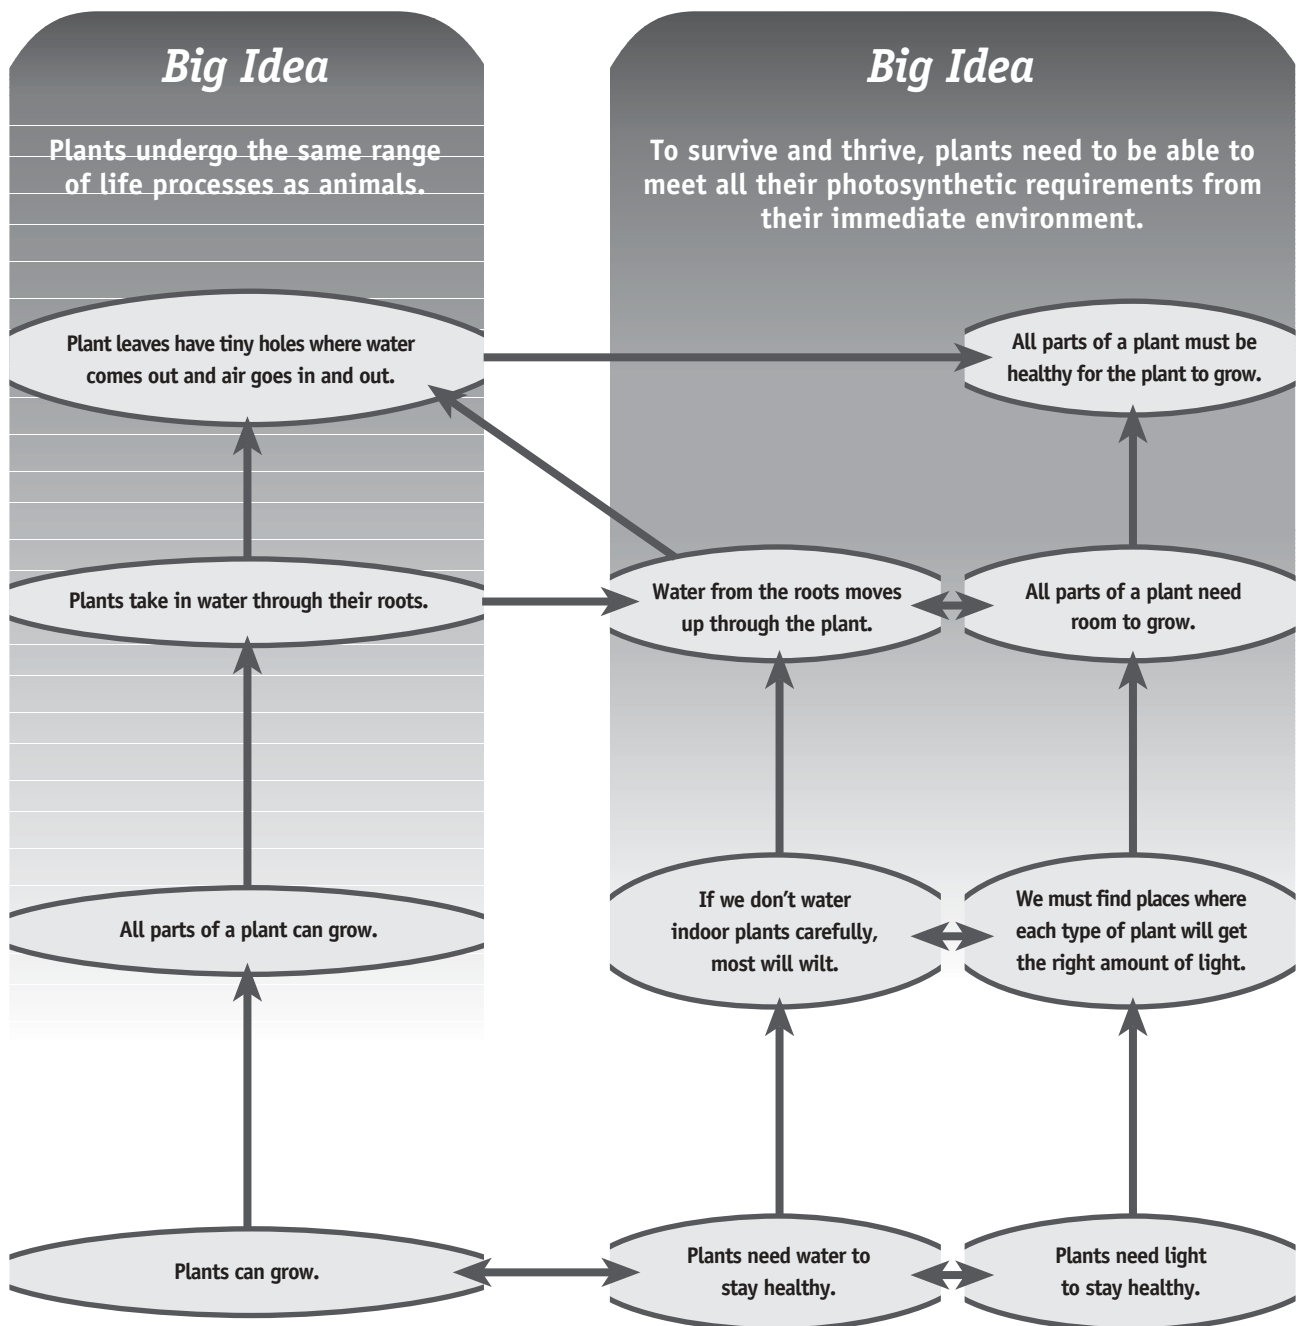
Big Idea

Plants undergo the same range of life processes as animals.

Big Idea

To survive and thrive, plants need to be able to meet all their photosynthetic requirements from their immediate environment.

Plant leaves have tiny holes where water comes out and air goes in and out.

All parts of a plant must be healthy for the plant to grow.

Plants take in water through their roots.

Water from the roots moves up through the plant.

All parts of a plant need room to grow.

All parts of a plant can grow.

If we don't water indoor plants carefully, most will wilt.

We must find places where each type of plant will get the right amount of light.

Plants can grow.

Plants need water to stay healthy.

Plants need light to stay healthy.